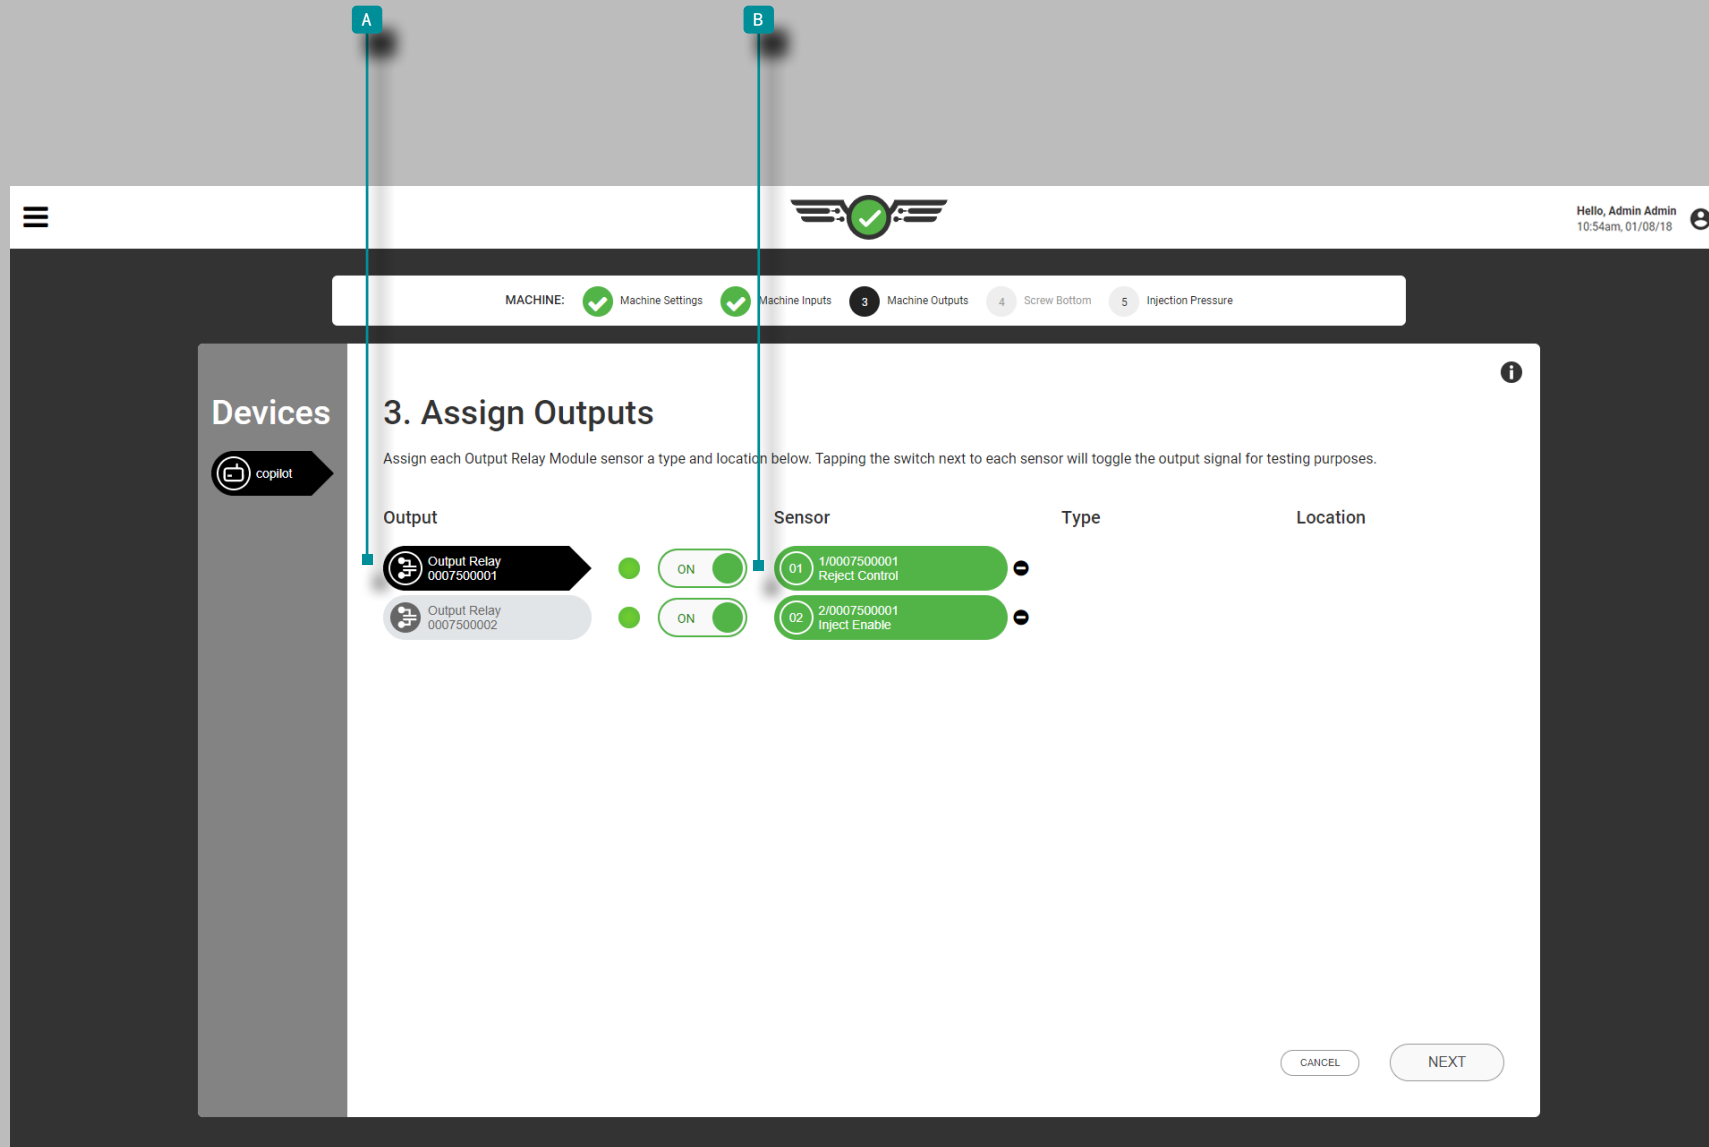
A

B

Hello, Admin Admin
10:54am, 01/08/18

MACHINE: Machine Settings Machine Inputs 3 Machine Outputs 4 Screw Bottom 5 Injection Pressure

Devices

copilot

3. Assign Outputs

Assign each Output Relay Module sensor a type and location below. Tapping the switch next to each sensor will toggle the output signal for testing purposes.

| Output | | Sensor | Type | Location |
|---|---|---|---|---|
| Output Relay 0007500001 | ON | 01 1/0007500001 Reject Control | | |
| Output Relay 0007500002 | ON | 02 2/0007500001 Inject Enable | | |

CANCEL

NEXT